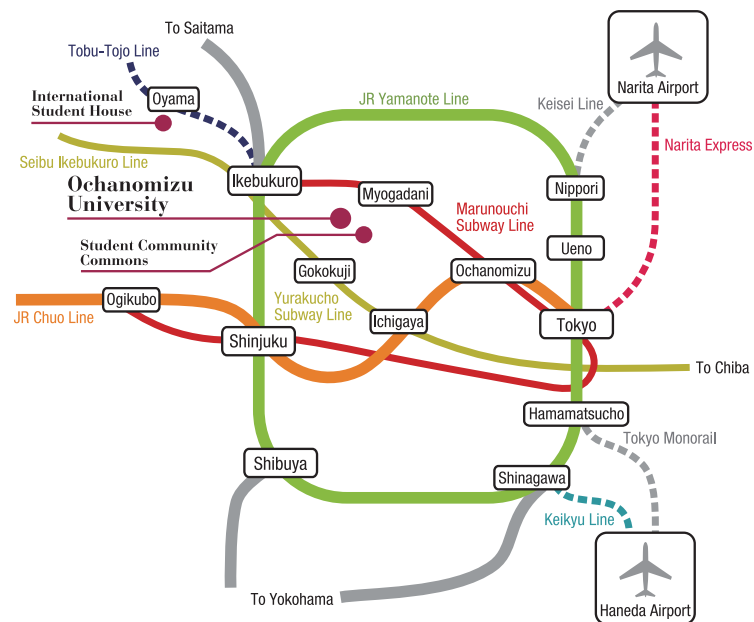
To Saitama
Tobu-Tojo Line
Oyama
International Student House
JR Yamanote Line
Keisei Line
Narita Airport
Narita Express
Seibu Ikebukuro Line
Ikebukuro
Myogadani
Nippori
Ochanomizu University
Marunouchi Subway Line
Student Community Commons
Ueno
Gokokuji
Ochanomizu
Ogikubo
JR Chuo Line
Yurakucho Subway Line
Ichigaya
Tokyo
Shinjuku
To Chiba
Hamamatsucho
Tokyo Monorail
Shibuya
Shinagawa
Keikyu Line
To Yokohama
Haneda Airport